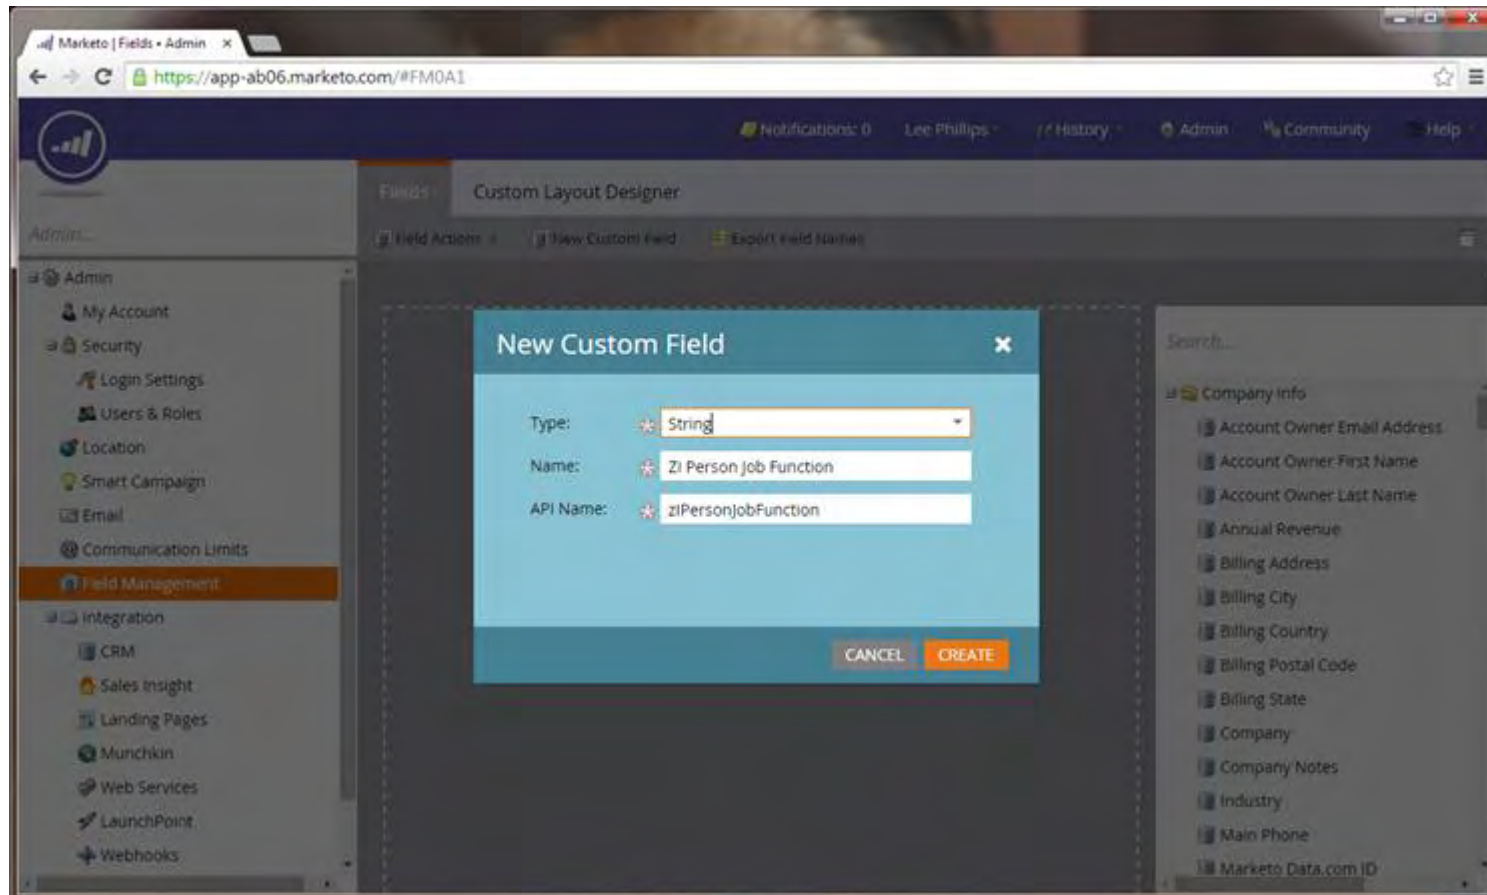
Marketo | Fields • Admin ×

https://app-ab06.marketo.com/#FM0A1

Notifications: 0 Lee Phillips History Admin Community Help

Fields Custom Layout Designer

Field Actions New Custom Field Export Field Names

Admin...

Admin
My Account
Security
Login Settings
Users & Roles
Location
Smart Campaign
Email
Communication Limits
Field Management
Integration
CRM
Sales Insight
Landing Pages
Munchkin
Web Services
LaunchPoint
Webhooks

New Custom Field ×

Type: String

Name: ZI Person Job Function

API Name: zIPersonJobFunction

CANCEL CREATE

Search...

Company Info
Account Owner Email Address
Account Owner First Name
Account Owner Last Name
Annual Revenue
Billing Address
Billing City
Billing Country
Billing Postal Code
Billing State
Company
Company Notes
Industry
Main Phone
Marketo Data.com ID